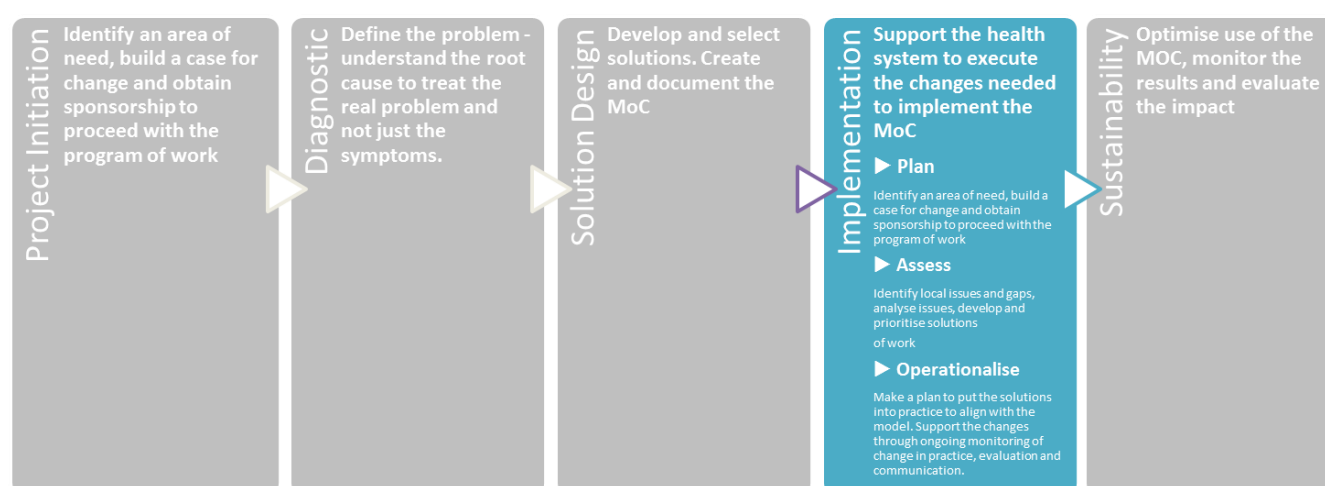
Project Initiation

Identify an area of need, build a case for change and obtain sponsorship to proceed with the program of work

Diagnostic

Define the problem - understand the root cause to treat the real problem and not just the symptoms.

Solution Design

Develop and select solutions. Create and document the MoC

Implementation

Support the health system to execute the changes needed to implement the MoC

▶ Plan

Identify an area of need, build a case for change and obtain sponsorship to proceed with the program of work

▶ Assess

Identify local issues and gaps, analyse issues, develop and prioritise solutions

of work

▶ Operationalise

Make a plan to put the solutions into practice to align with the model. Support the changes through ongoing monitoring of change in practice, evaluation and communication.

Sustainability

Optimise use of the MOC, monitor the results and evaluate the impact